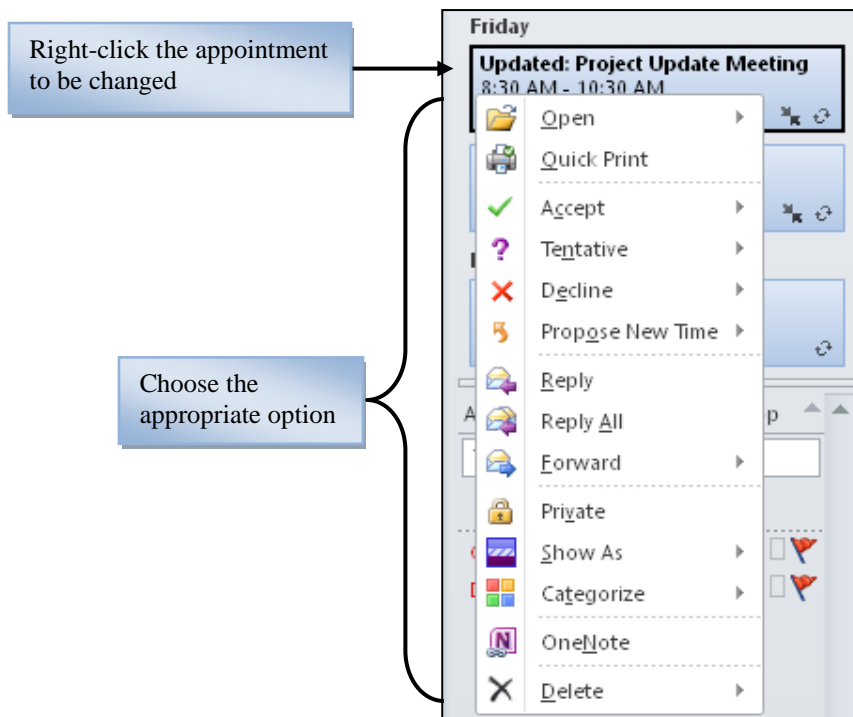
Right-click the appointment to be changed

Friday

Updated: Project Update Meeting
8:30 AM - 10:30 AM

Open
Quick Print
Accept
Tentative
Decline
Propose New Time
Reply
Reply All
Forward
Private
Show As
Categorize
OneNote
Delete

Choose the appropriate option

A

p